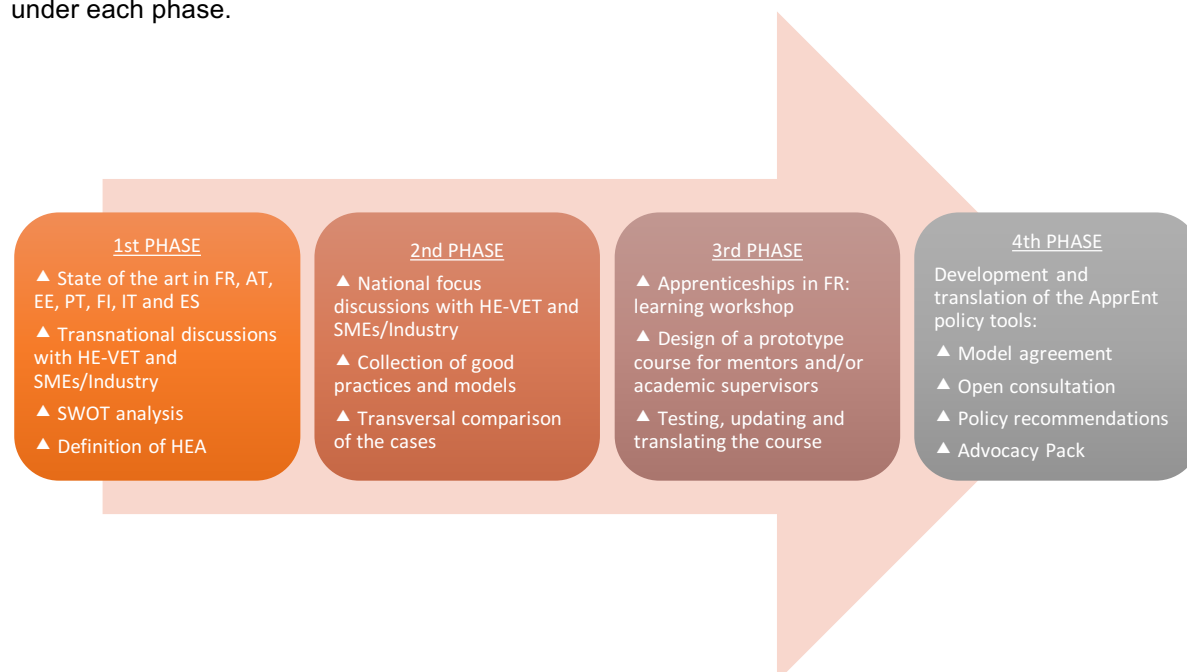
under each phase.

1st PHASE

▲ State of the art in FR, AT, EE, PT, FI, IT and ES

▲ Transnational discussions with HE-VET and SMEs/Industry

▲ SWOT analysis

▲ Definition of HEA

2nd PHASE

▲ National focus discussions with HE-VET and SMEs/Industry

▲ Collection of good practices and models

▲ Transversal comparison of the cases

3rd PHASE

▲ Apprenticeships in FR: learning workshop

▲ Design of a prototype course for mentors and/or academic supervisors

▲ Testing, updating and translating the course

4th PHASE

Development and translation of the ApprEnt policy tools:

▲ Model agreement

▲ Open consultation

▲ Policy recommendations

▲ Advocacy Pack